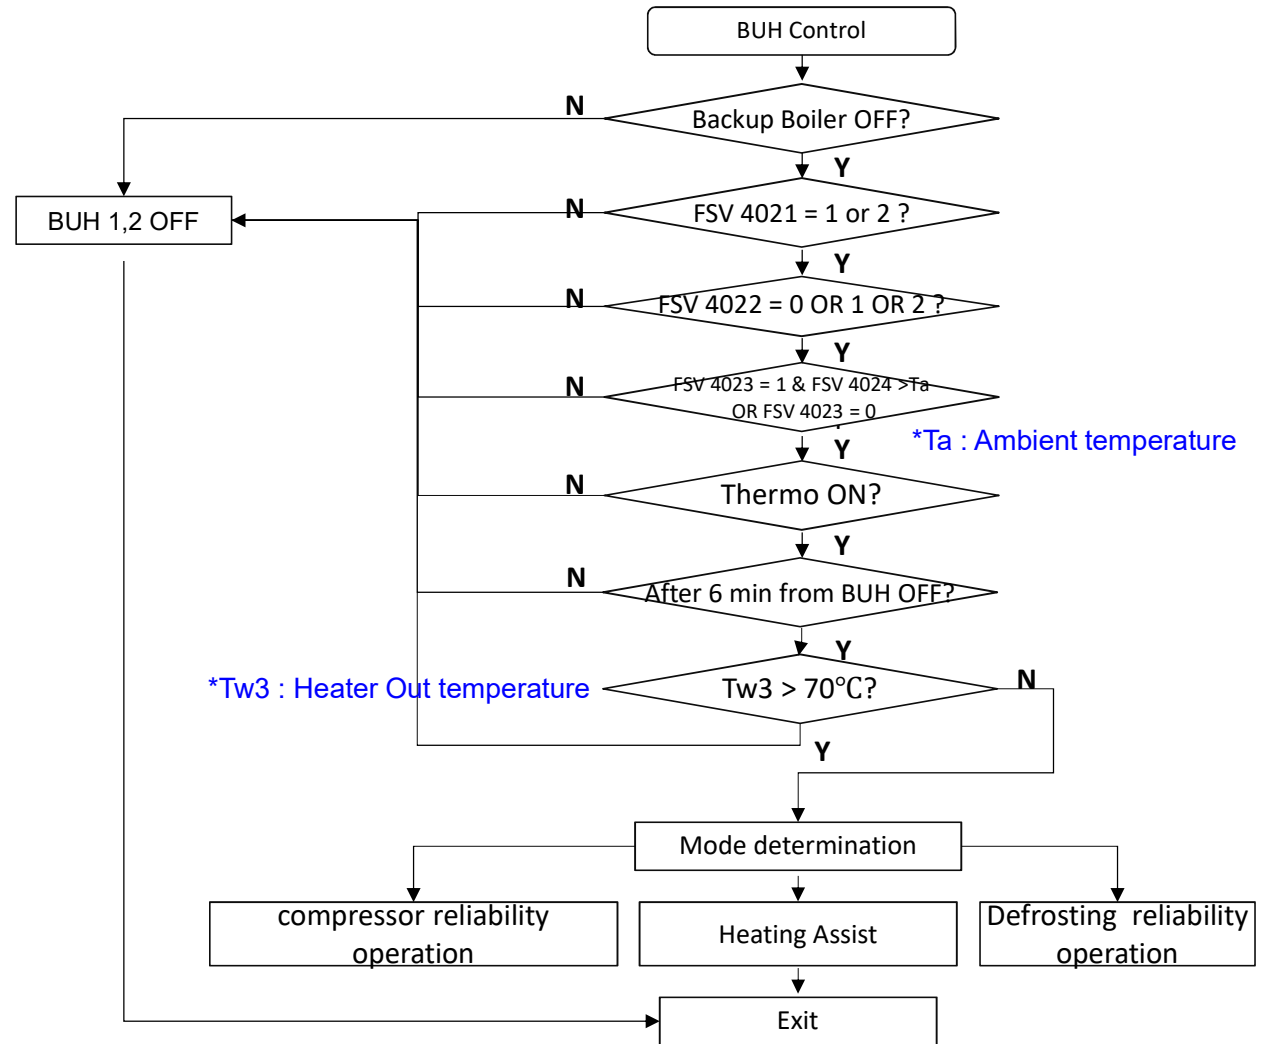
BUH Control

N

Backup Boiler OFF?

Y

BUH 1,2 OFF

N

FSV 4021 = 1 or 2 ?

Y

N

FSV 4022 = 0 OR 1 OR 2 ?

Y

N

FSV 4023 = 1 & FSV 4024 >Ta OR FSV 4023 = 0

Y

*Ta : Ambient temperature

N

Thermo ON?

Y

N

After 6 min from BUH OFF?

Y

*Tw3 : Heater Out temperature

Tw3 > 70℃?

N

Y

Mode determination

compressor reliability operation

Heating Assist

Defrosting reliability operation

Exit